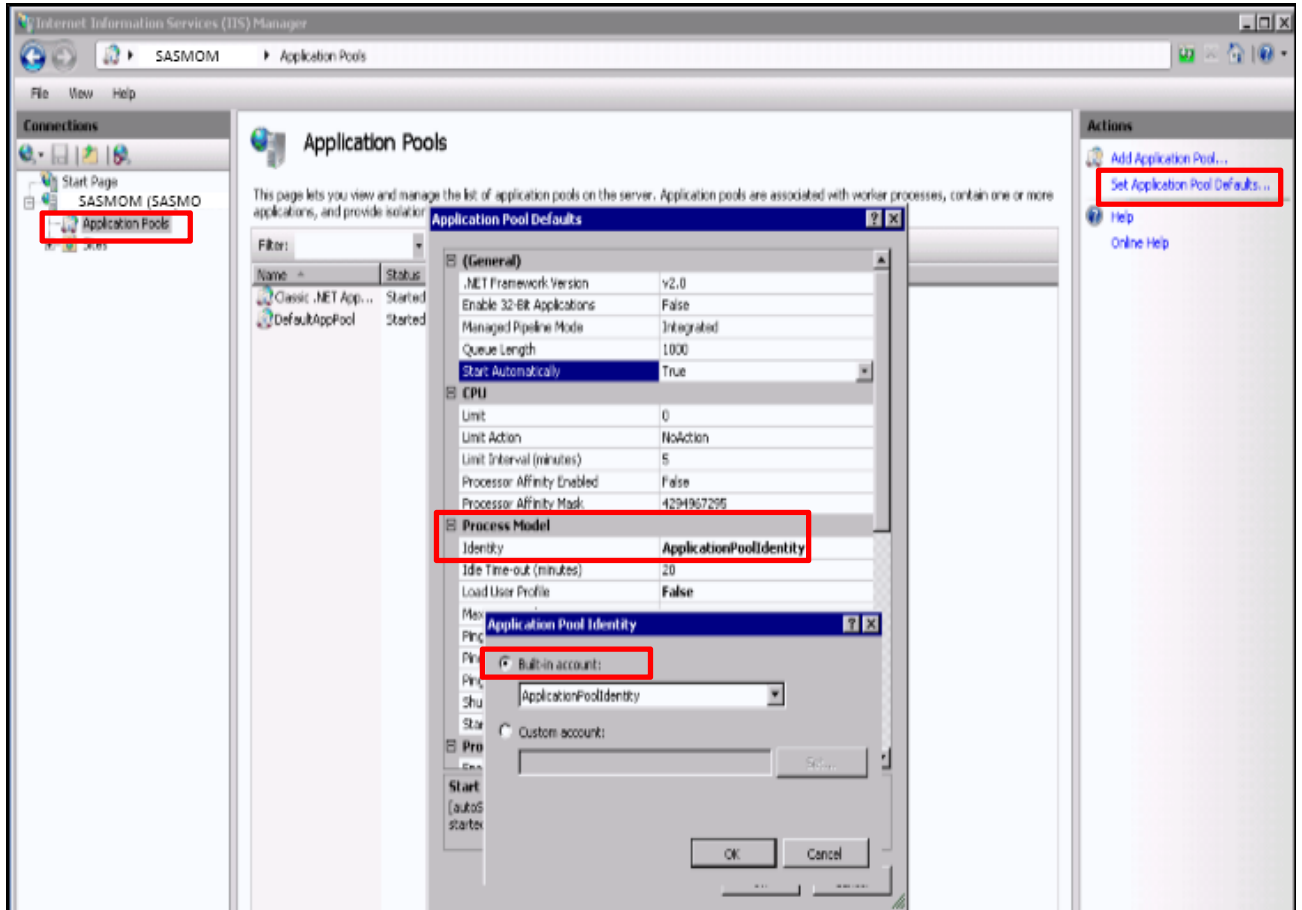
Internet Information Services (IIS) Manager

SASMOM ▸ Application Pools

File View Help

Connections

Start Page
SASMOM (SASMO
Application Pools
Sites

Application Pools

This page lets you view and manage the list of application pools on the server. Application pools are associated with worker processes, contain one or more applications, and provide isolatio

Filter:

| Name | Status |
|---|---|
| Classic .NET App... | Started |
| DefaultAppPool | Started |

Application Pool Defaults

| (General) | |
|---|---|
| .NET Framework Version | v2.0 |
| Enable 32-Bit Applications | False |
| Managed Pipeline Mode | Integrated |
| Queue Length | 1000 |
| Start Automatically | True |
| CPU | |
| Limit | 0 |
| Limit Action | NoAction |
| Limit Interval (minutes) | 5 |
| Processor Affinity Enabled | False |
| Processor Affinity Mask | 4294967295 |
| Process Model | |
| Identity | ApplicationPoolIdentity |
| Idle Time-out (minutes) | 20 |
| Load User Profile | False |
| Max | |
| Ping | |
| Ping | |
| Ping | |
| Shu | |
| Star | |
| Pro | |

Start
[autoS
startec

Application Pool Identity

Built-in account:
ApplicationPoolIdentity
Custom account:
Set...

OK Cancel

Actions

Add Application Pool...
Set Application Pool Defaults...
Help
Online Help